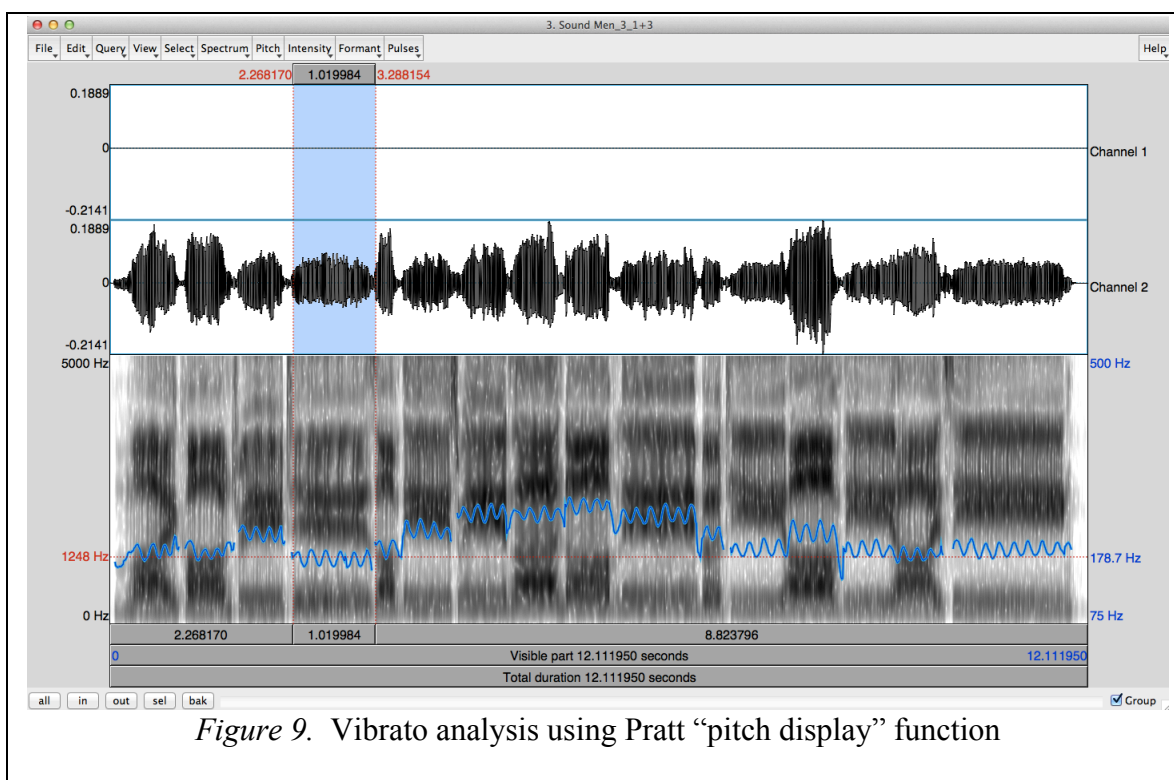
3. Sound Men_3_1+3

File Edit Query View Select Spectrum Pitch Intensity Formant Pulses Help

2.268170 1.019984 3.288154

0.1889
0
-0.2141
Channel 1

0.1889
0
-0.2141
Channel 2

5000 Hz
500 Hz
1248 Hz
178.7 Hz
0 Hz
75 Hz

2.268170 1.019984 8.823796

0 Visible part 12.111950 seconds 12.111950

Total duration 12.111950 seconds

all in out sel bak Group

*Figure 9.* Vibrato analysis using Pratt "pitch display" function